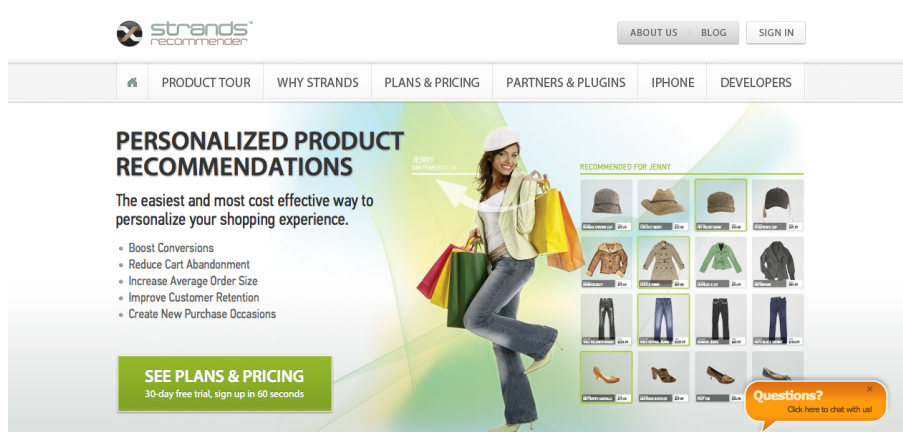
strands™ recommender

ABOUT US | BLOG

SIGN IN

PRODUCT TOUR | WHY STRANDS | PLANS & PRICING | PARTNERS & PLUGINS | IPHONE | DEVELOPERS

PERSONALIZED PRODUCT RECOMMENDATIONS

The easiest and most cost effective way to personalize your shopping experience.

- Boost Conversions
- Reduce Cart Abandonment
- Increase Average Order Size
- Improve Customer Retention
- Create New Purchase Occasions

SEE PLANS & PRICING
30-day free trial, sign up in 60 seconds

JENNY
SAN FRANCISCO, CA

RECOMMENDED FOR JENNY

Questions?
Click here to chat with us!